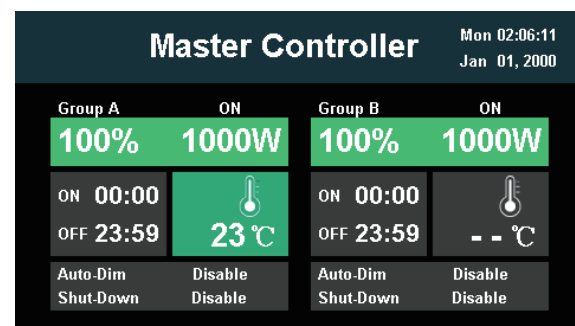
Master Controller

Mon 02:06:11
Jan 01, 2000

Group A
ON
100%
1000W
ON 00:00
OFF 23:59
23 ℃
Auto-Dim
Disable
Shut-Down
Disable

Group B
ON
100%
1000W
ON 00:00
OFF 23:59
- - ℃
Auto-Dim
Disable
Shut-Down
Disable